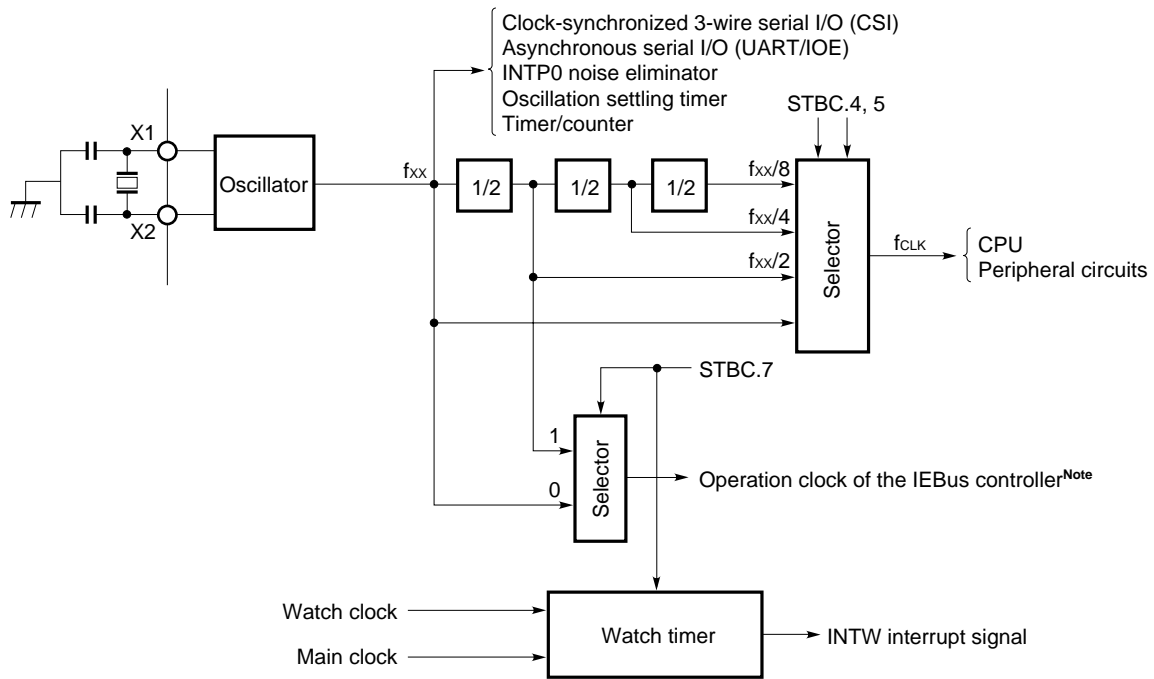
Clock-synchronized 3-wire serial I/O (CSI)
Asynchronous serial I/O (UART/IOE)
INTP0 noise eliminator
Oscillation settling timer
Timer/counter

STBC.4, 5

X1

X2

Oscillator

$f_{XX}$

1/2

1/2

1/2

$f_{XX}/8$

$f_{XX}/4$

$f_{XX}/2$

Selector

$f_{CLK}$

CPU
Peripheral circuits

STBC.7

1

0

Selector

Operation clock of the IEBus controller$^{Note}$

Watch clock

Main clock

Watch timer

INTW interrupt signal